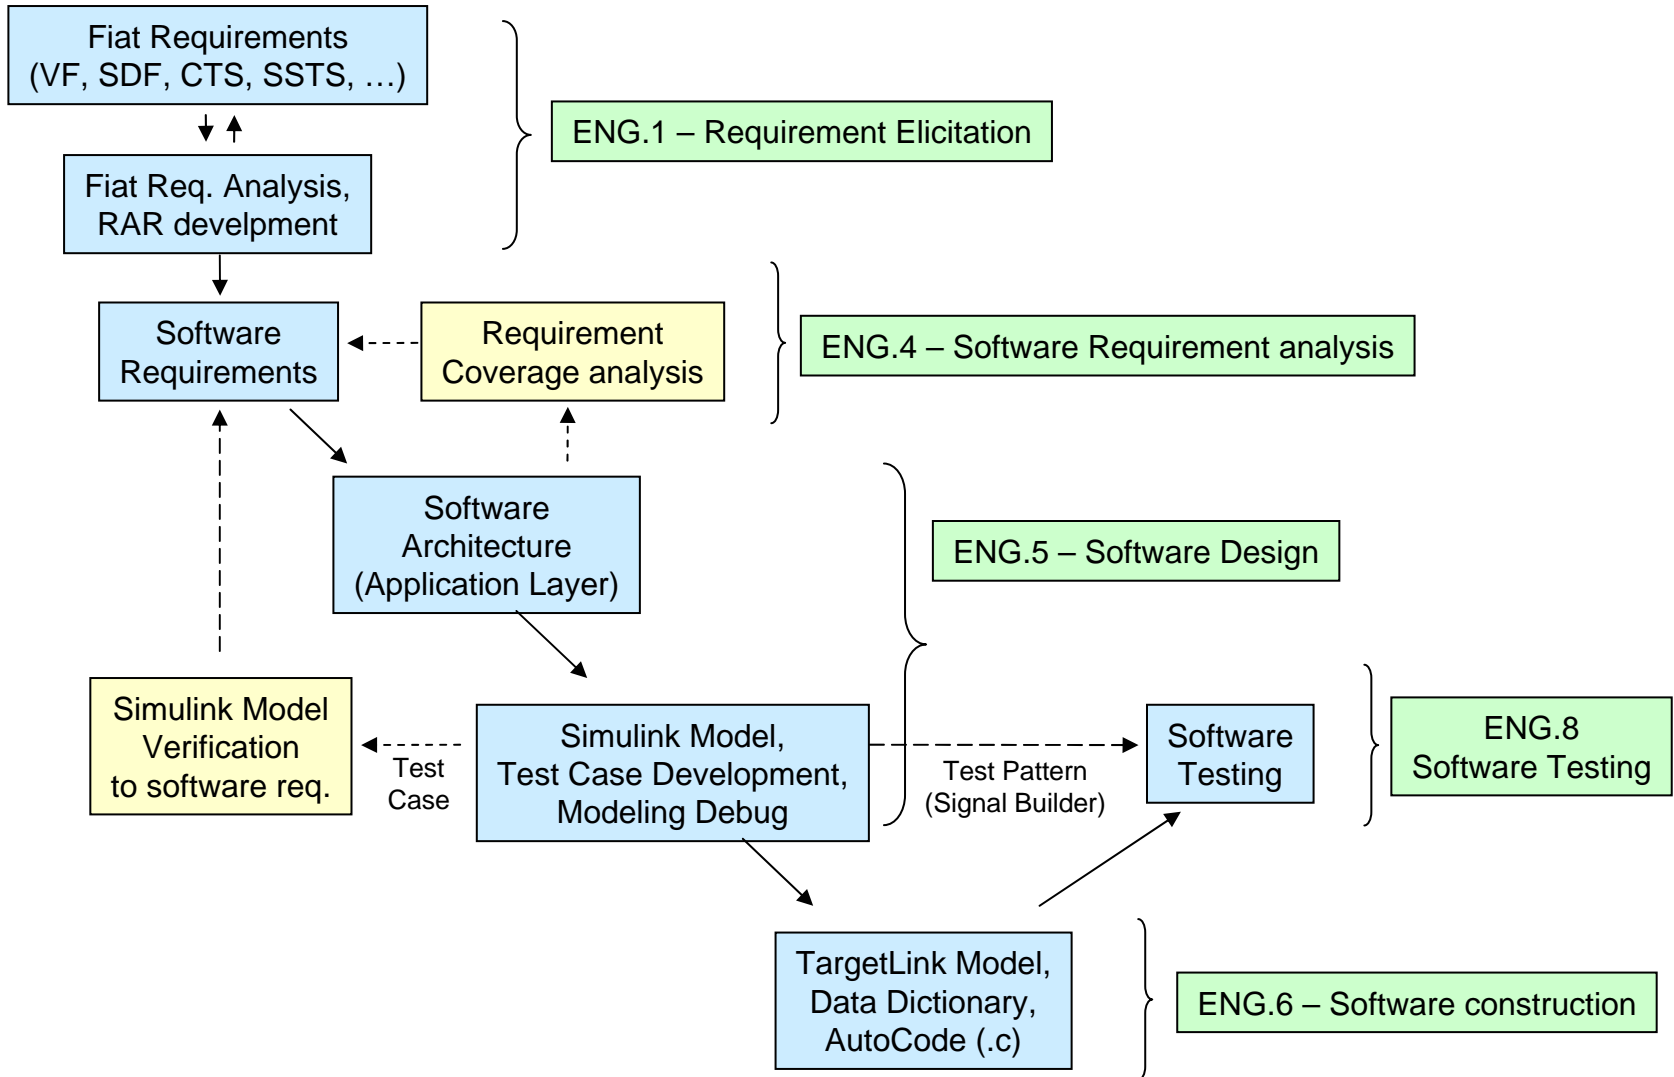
Fiat Requirements
(VF, SDF, CTS, SSTS, …)

Fiat Req. Analysis,
RAR develpment

ENG.1 – Requirement Elicitation

Software
Requirements

Requirement
Coverage analysis

ENG.4 – Software Requirement analysis

Software
Architecture
(Application Layer)

ENG.5 – Software Design

Simulink Model
Verification
to software req.

Test
Case

Simulink Model,
Test Case Development,
Modeling Debug

Test Pattern
(Signal Builder)

Software
Testing

ENG.8
Software Testing

TargetLink Model,
Data Dictionary,
AutoCode (.c)

ENG.6 – Software construction